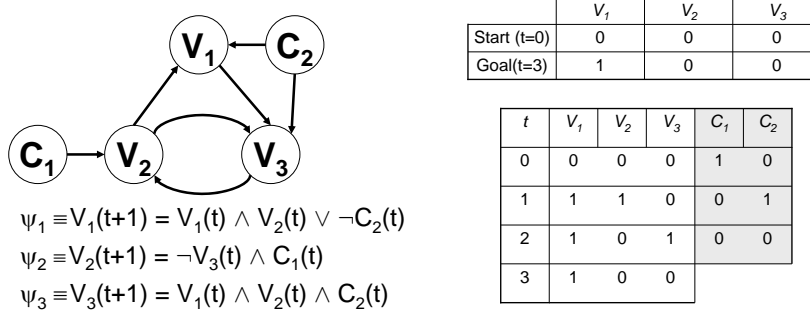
$V_1$ $C_2$

$C_1$ $V_2$ $V_3$

$\psi_1 \equiv V_1(t+1) = V_1(t) \wedge V_2(t) \vee \neg C_2(t)$

$\psi_2 \equiv V_2(t+1) = \neg V_3(t) \wedge C_1(t)$

$\psi_3 \equiv V_3(t+1) = V_1(t) \wedge V_2(t) \wedge C_2(t)$

| | $V_1$ | $V_2$ | $V_3$ |
|---|---|---|---|
| Start (t=0) | 0 | 0 | 0 |
| Goal(t=3) | 1 | 0 | 0 |

| $t$ | $V_1$ | $V_2$ | $V_3$ | $C_1$ | $C_2$ |
|---|---|---|---|---|---|
| 0 | 0 | 0 | 0 | 1 | 0 |
| 1 | 1 | 1 | 0 | 0 | 1 |
| 2 | 1 | 0 | 1 | 0 | 0 |
| 3 | 1 | 0 | 0 | | |